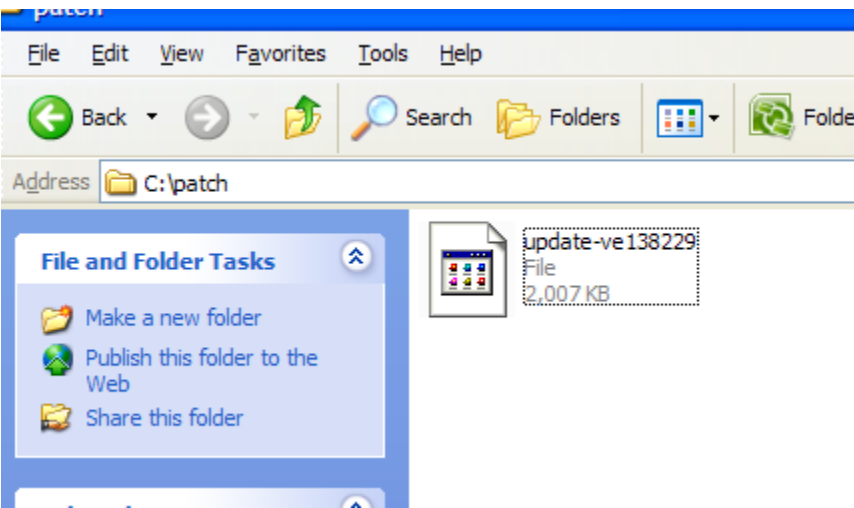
patch

File Edit View Favorites Tools Help

Back Search Folders Folde

Address C:\patch

File and Folder Tasks

Make a new folder
Publish this folder to the Web
Share this folder

update-ve138229
File
2,007 KB